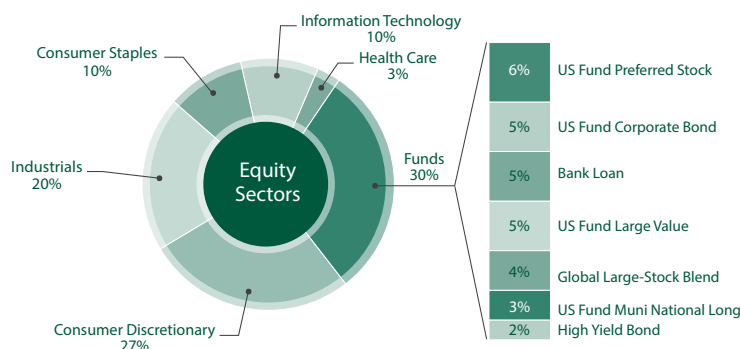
Information Technology
10%

Consumer Staples
10%

Health Care
3%

Industrials
20%

Equity Sectors

Funds
30%

Consumer Discretionary
27%

| | |
|---|---|
| 6% | US Fund Preferred Stock |
| 5% | US Fund Corporate Bond |
| 5% | Bank Loan |
| 5% | US Fund Large Value |
| 4% | Global Large-Stock Blend |
| 3% | US Fund Muni National Long |
| 2% | High Yield Bond |